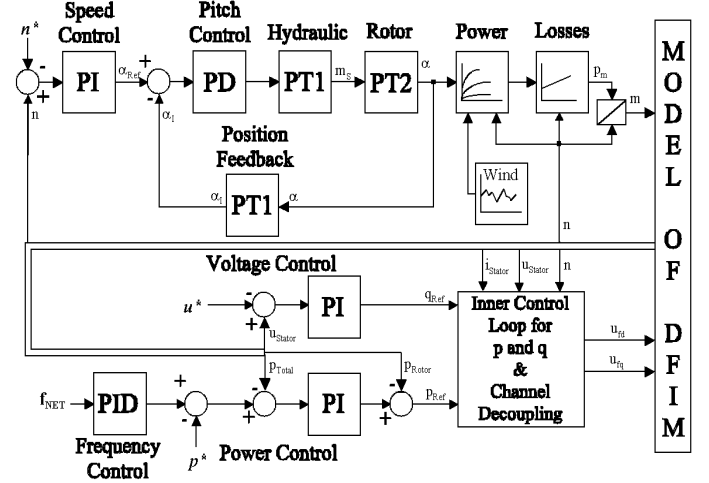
$n^*$

Speed Control

Pitch Control

Hydraulic

Rotor

Power

Losses

M O D E L O F D F I M

-
+
PI
$\alpha_{Ref}$
+
-
PD
PT1
$m_S$
PT2
$\alpha$
$p_m$
m
n
$\alpha_I$

Position Feedback

$\alpha_I$
PT1
$\alpha$

Wind

n

Voltage Control

$i_{Stator}$
$u_{Stator}$
n

$u^*$
-
+
PI
$q_{Ref}$
$u_{Stator}$

Inner Control Loop for p and q & Channel Decoupling

$u_{fd}$
$u_{fq}$

$p_{Total}$
$p_{Rotor}$

$f_{NET}$
PID
+
-
-
+
PI
-
+
$p_{Ref}$

Frequency Control

$p^*$

Power Control